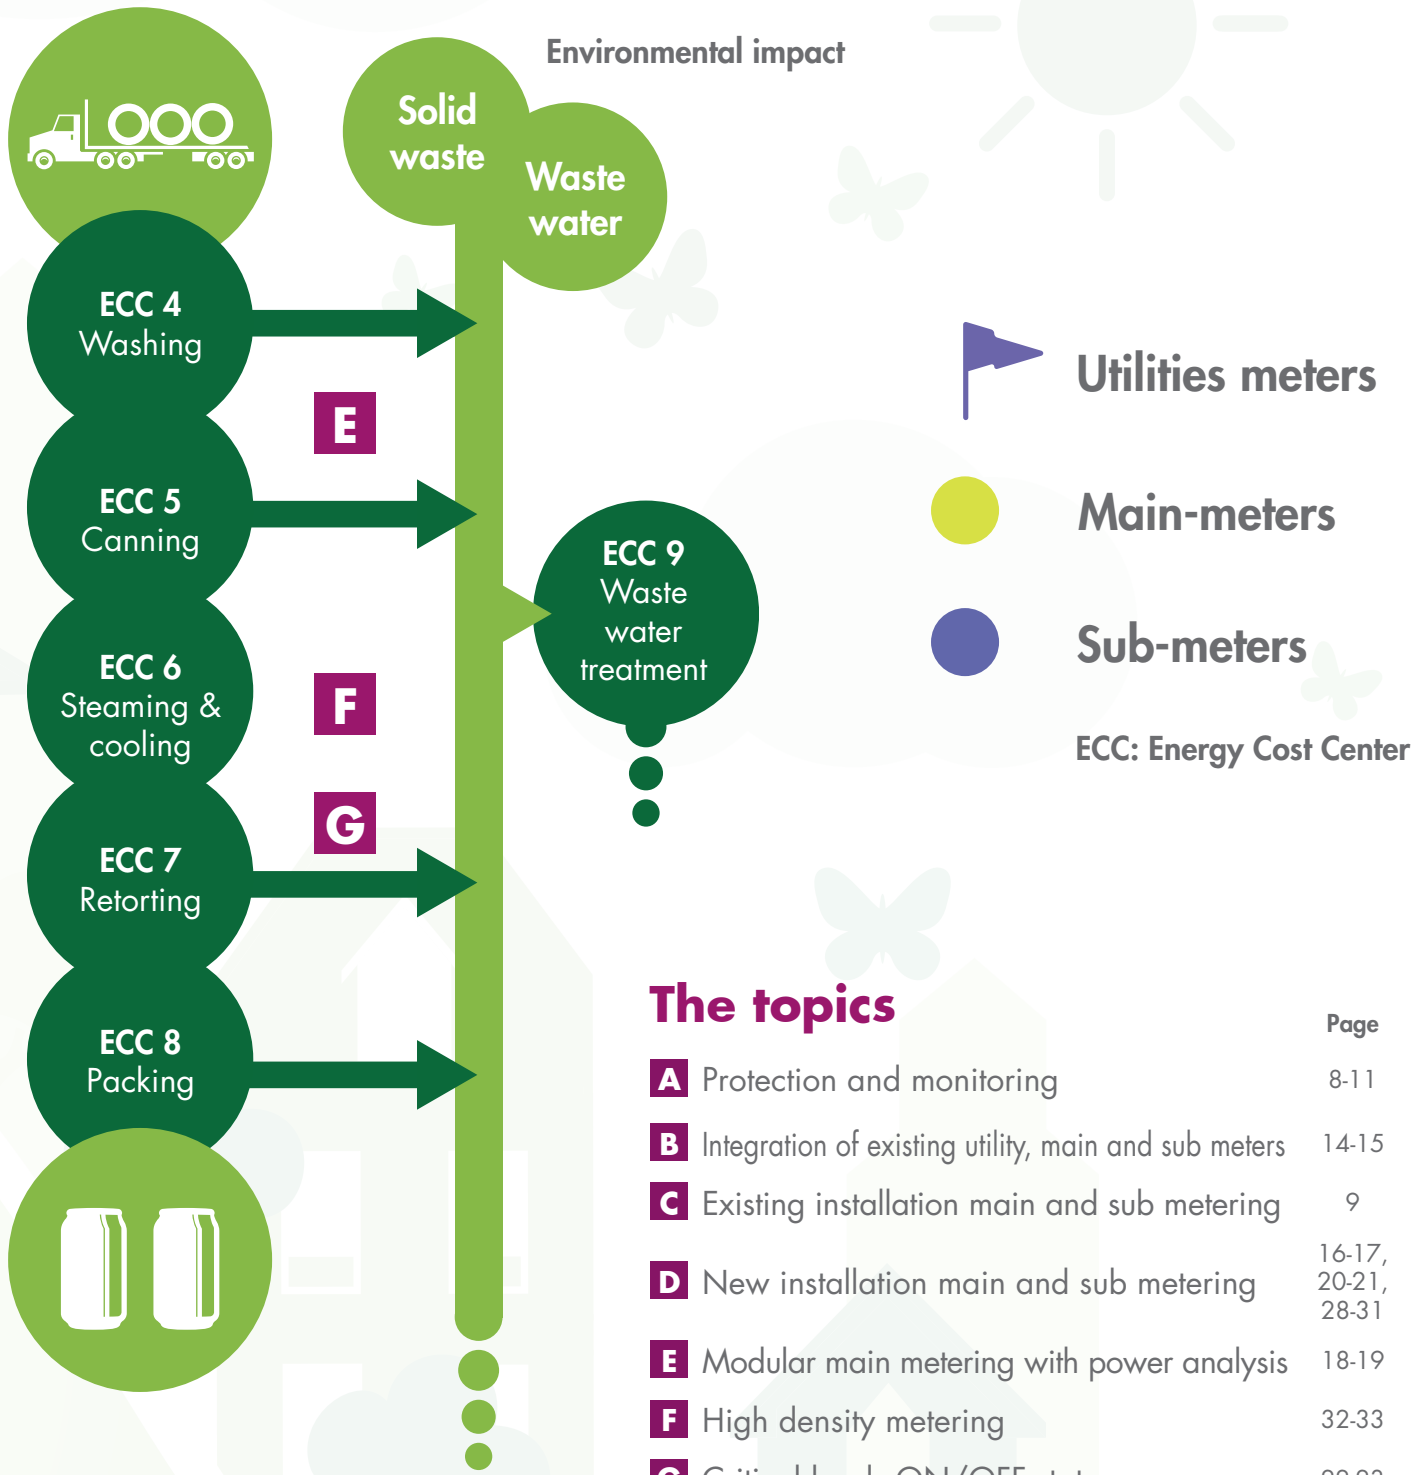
Environmental impact

Solid waste

Waste water

ECC 4
Washing

E

ECC 5
Canning

ECC 9
Waste water treatment

ECC 6
Steaming & cooling

F

G

ECC 7
Retorting

ECC 8
Packing

Utilities meters

Main-meters

Sub-meters

ECC: Energy Cost Center

The topics

| | | Page |
|---|---|---|
| A | Protection and monitoring | 8-11 |
| B | Integration of existing utility, main and sub meters | 14-15 |
| C | Existing installation main and sub metering | 9 |
| D | New installation main and sub metering | 16-17, 20-21, 28-31 |
| E | Modular main metering with power analysis | 18-19 |
| F | High density metering | 32-33 |
| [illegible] | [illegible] | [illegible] |